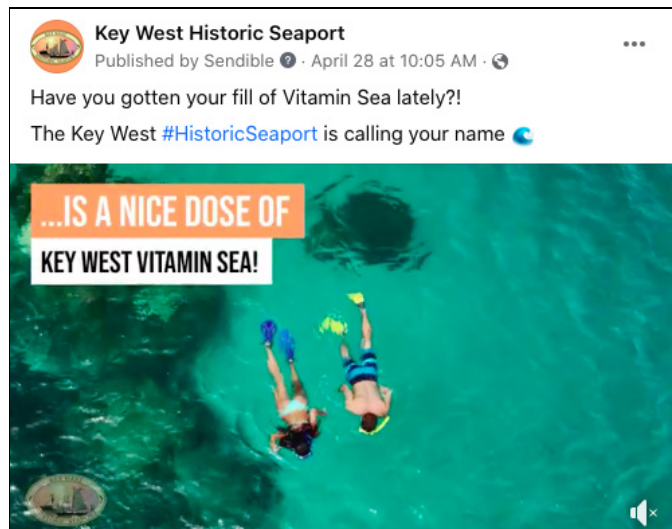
Key West Historic Seaport
Published by Sendible · April 28 at 10:05 AM ·

Have you gotten your fill of Vitamin Sea lately?!

The Key West #HistoricSeaport is calling your name 🌊

...IS A NICE DOSE OF
KEY WEST VITAMIN SEA!